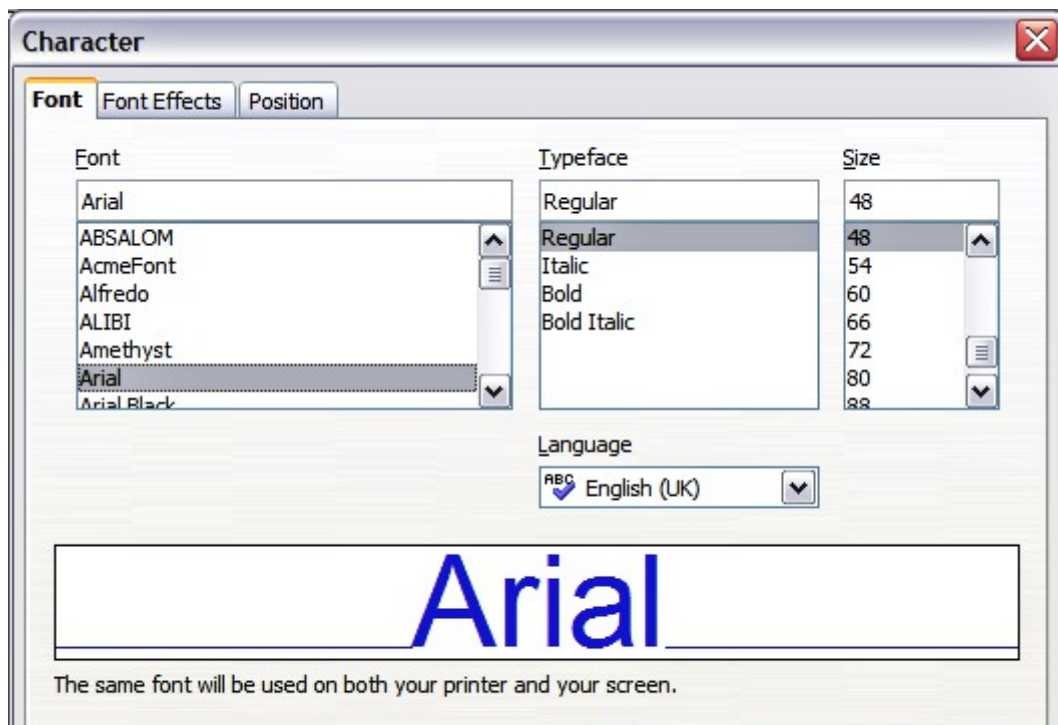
Character

Font | Font Effects | Position

Font
Arial
ABSALOM
AcmeFont
Alfredo
ALIBI
Amethyst
Arial
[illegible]

Typeface
Regular
Regular
Italic
Bold
Bold Italic

Size
48
48
54
60
66
72
80
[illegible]

Language
English (UK)

Arial

The same font will be used on both your printer and your screen.